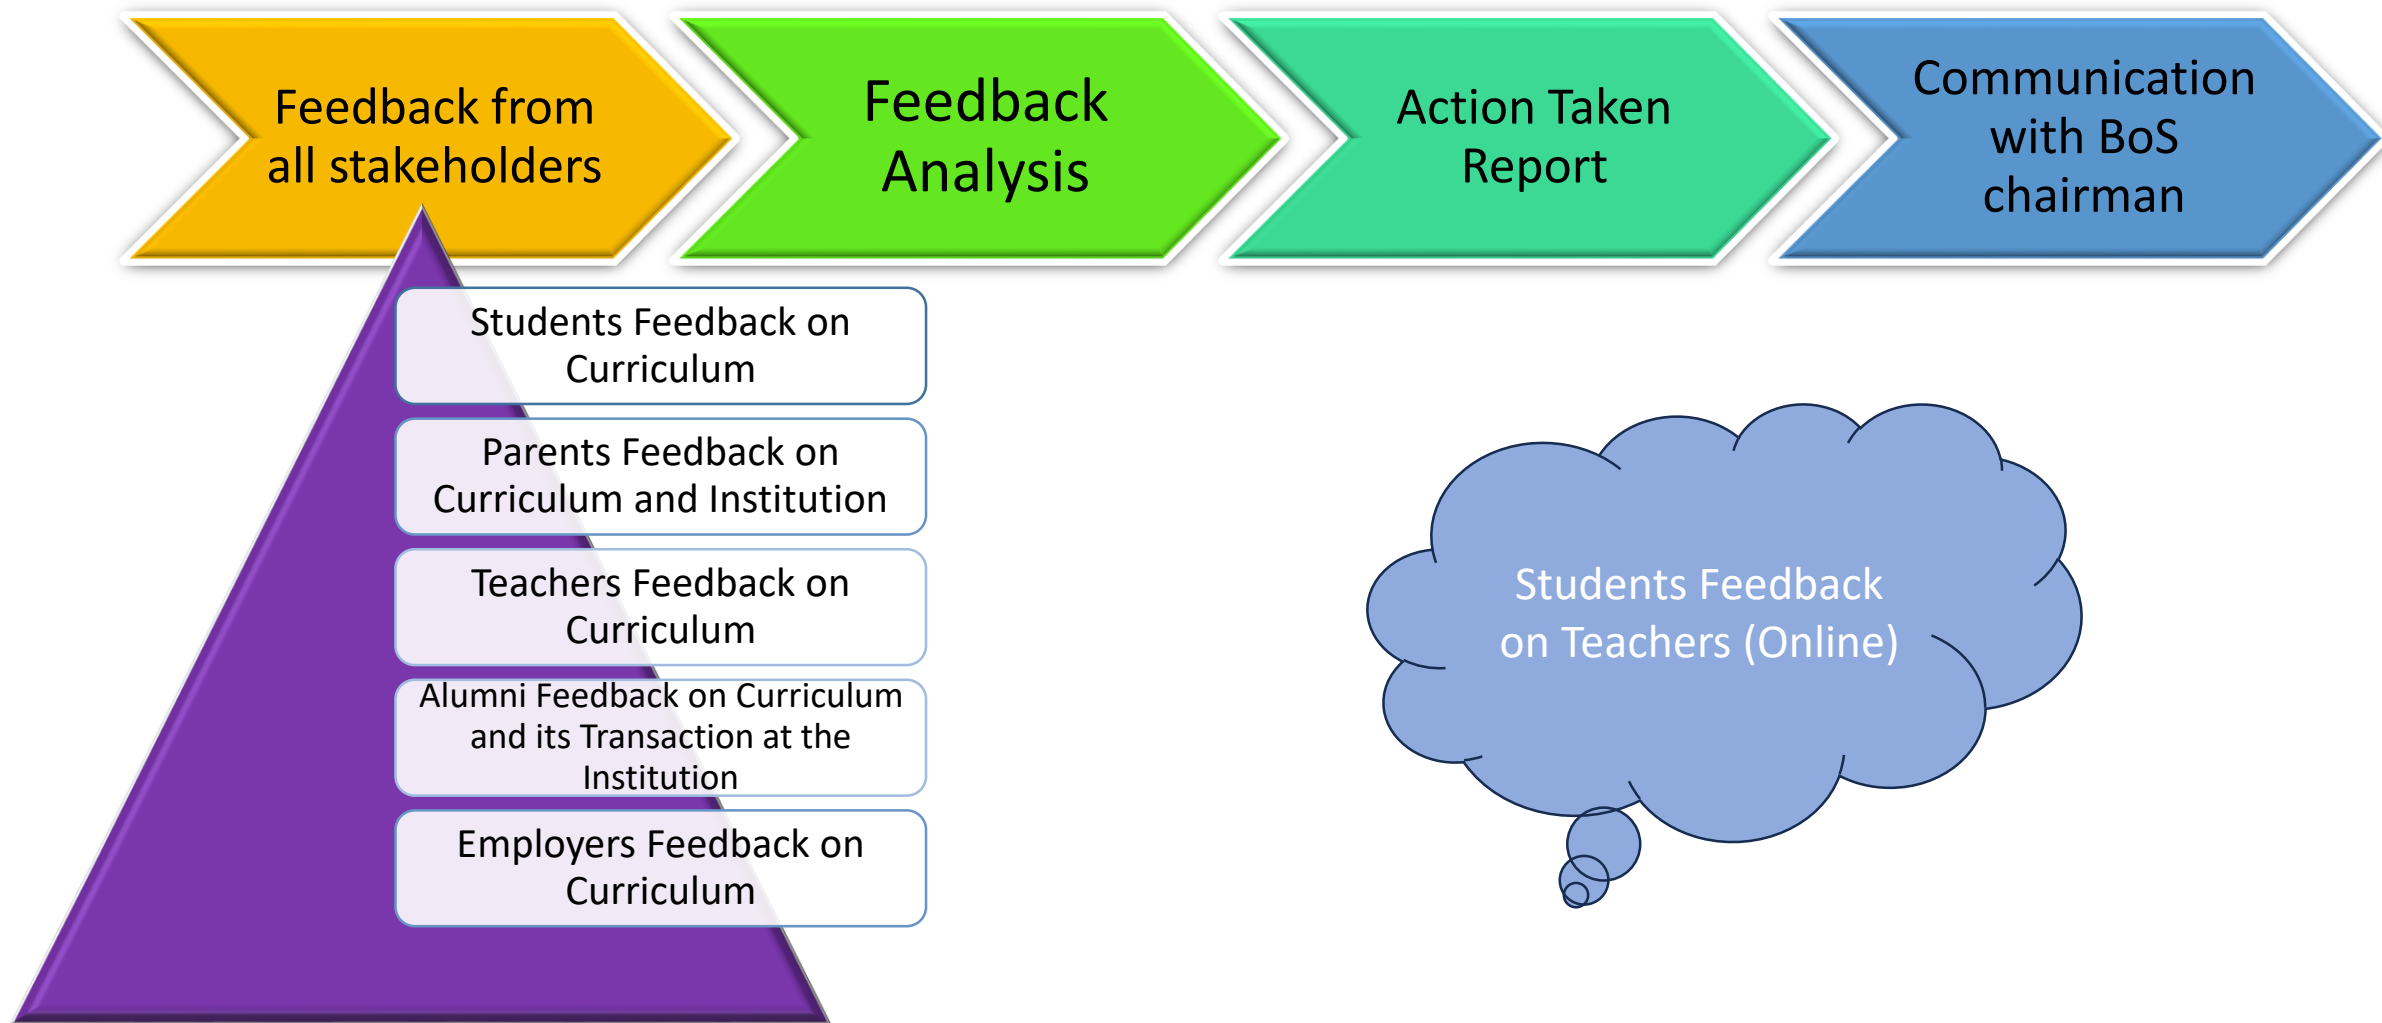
Feedback from all stakeholders

Feedback Analysis

Action Taken Report

Communication with BoS chairman

Students Feedback on Curriculum

Parents Feedback on Curriculum and Institution

Teachers Feedback on Curriculum

Alumni Feedback on Curriculum and its Transaction at the Institution

Employers Feedback on Curriculum

Students Feedback on Teachers (Online)